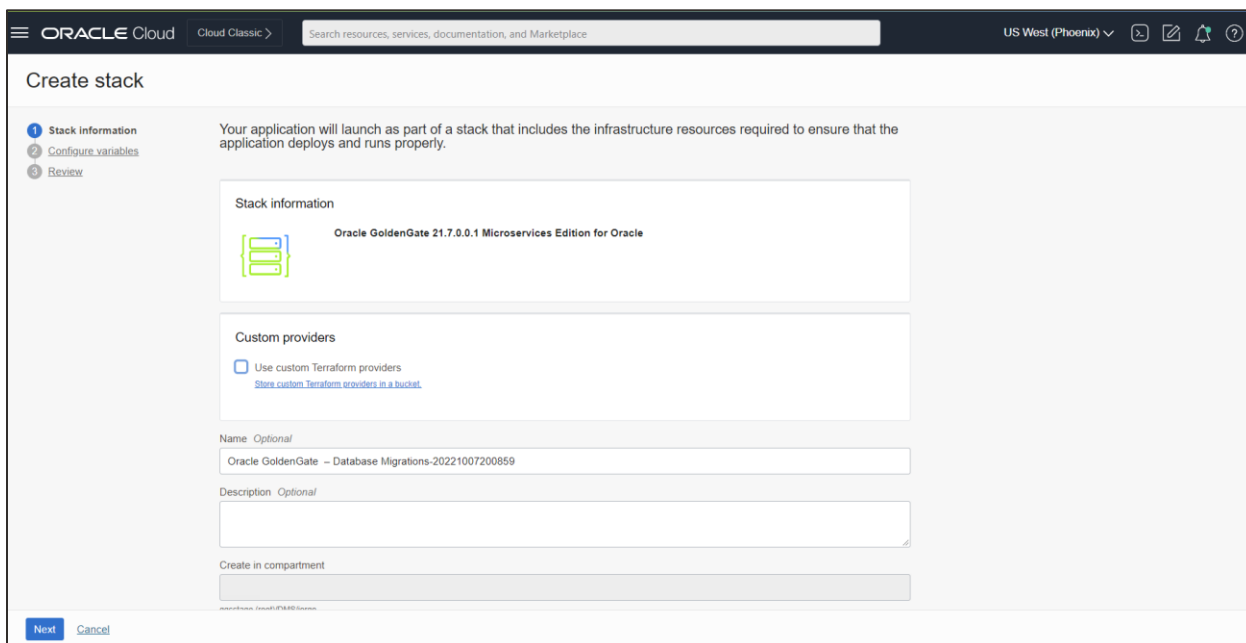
ORACLE Cloud
Cloud Classic >
Search resources, services, documentation, and Marketplace
US West (Phoenix)

Create stack

1 Stack information
2 Configure variables
3 Review

Your application will launch as part of a stack that includes the infrastructure resources required to ensure that the application deploys and runs properly.

Stack information

Oracle GoldenGate 21.7.0.0.1 Microservices Edition for Oracle

Custom providers

Use custom Terraform providers
Store custom Terraform providers in a bucket.

Name Optional
Oracle GoldenGate – Database Migrations-20221007200859

Description Optional

Create in compartment

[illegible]

Next
Cancel